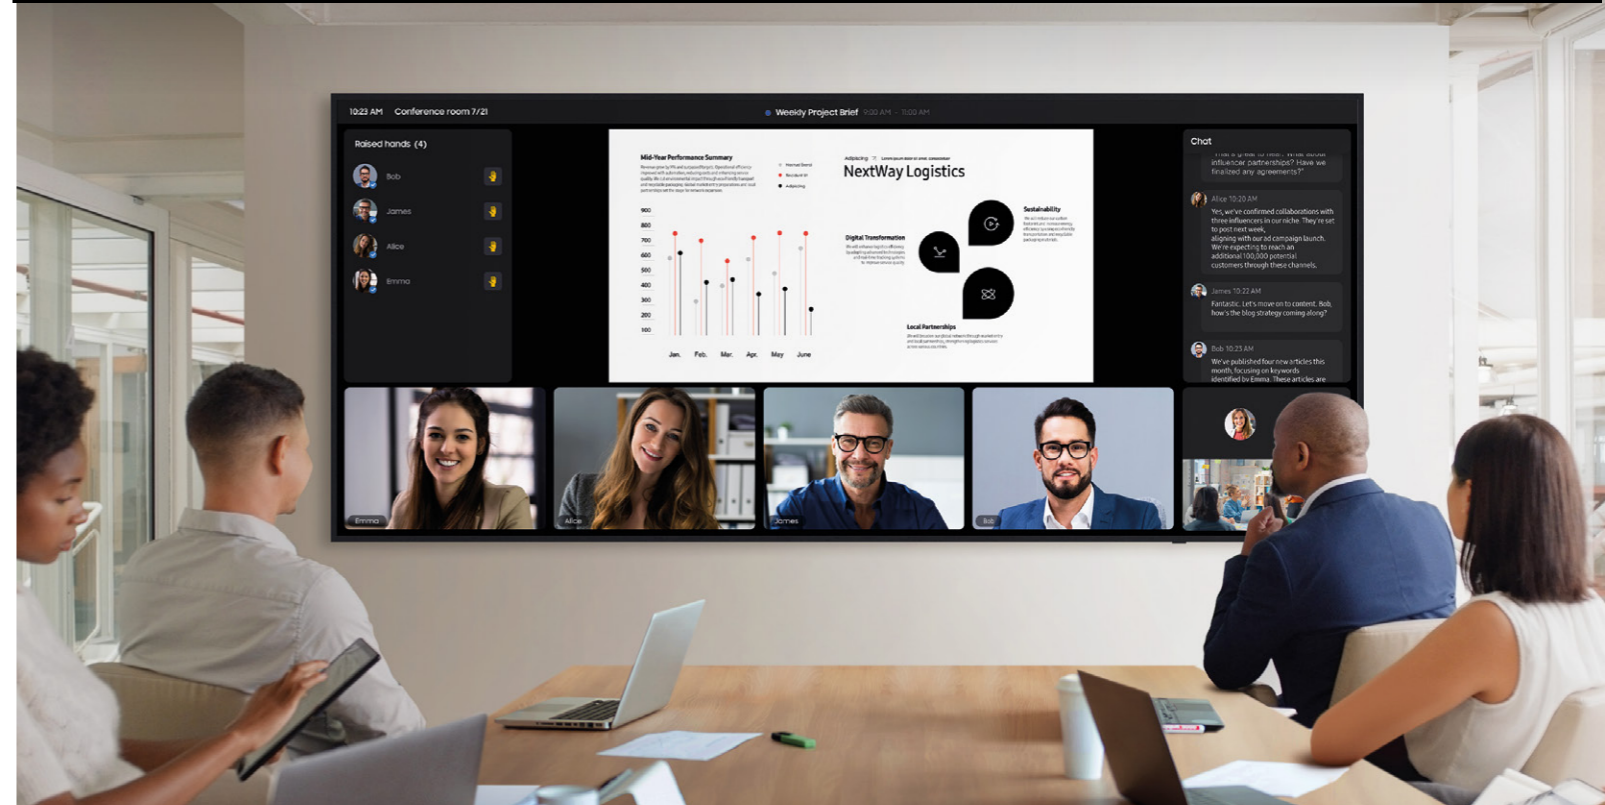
10:23 AM Conference room 7/21

Weekly Project Brief 9:00 AM - 11:00 AM

Raised hands (4)

Bob

James

Alice

Emma

Mid-Year Performance Summary

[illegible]

900
800
700
600
500
400
300
200
100

Jan. Feb. Mar. Apr. May June

NextWay Logistics

Sustainability

Digital Transformation

Local Partnerships

Chat

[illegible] influencer partnerships? Have we finalized any agreements?"

Alice 10:20 AM
Yes, we've confirmed collaborations with three influencers in our niche. They're set to post next week, aligning with our ad campaign launch. We're expecting to reach an additional 100,000 potential customers through these channels.

James 10:22 AM
Fantastic. Let's move on to content. Bob, how's the blog strategy coming along?

Bob 10:23 AM
We've published four new articles this month, focusing on keywords identified by Emma. These articles are

Emma

Alice

James

Bob